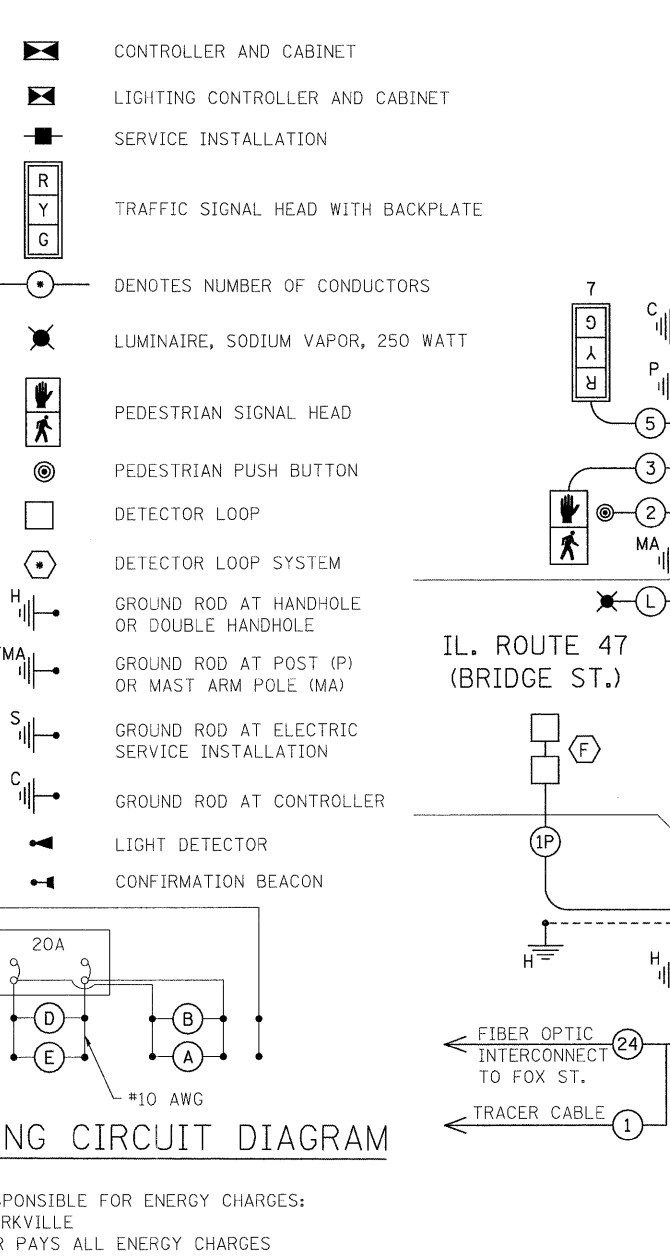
CONTROLLER AND CABINET

LIGHTING CONTROLLER AND CABINET

SERVICE INSTALLATION

R
Y
G

TRAFFIC SIGNAL HEAD WITH BACKPLATE

DENOTES NUMBER OF CONDUCTORS

LUMINAIRE, SODIUM VAPOR, 250 WATT

PEDESTRIAN SIGNAL HEAD

PEDESTRIAN PUSH BUTTON

DETECTOR LOOP

DETECTOR LOOP SYSTEM

H

GROUND ROD AT HANDHOLE OR DOUBLE HANDHOLE

MA

GROUND ROD AT POST (P) OR MAST ARM POLE (MA)

S

GROUND ROD AT ELECTRIC SERVICE INSTALLATION

C

GROUND ROD AT CONTROLLER

LIGHT DETECTOR

CONFIRMATION BEACON

20A

D

E

B

A

#10 AWG

NG CIRCUIT DIAGRAM

PONSIBLE FOR ENERGY CHARGES:
RKVILLE
R PAYS ALL ENERGY CHARGES

7

G
Y
R

C

P

5

3

2

MA

L

IL. ROUTE 47
(BRIDGE ST.)

F

1P

H

H

FIBER OPTIC INTERCONNECT TO FOX ST.

24

TRACER CABLE

1